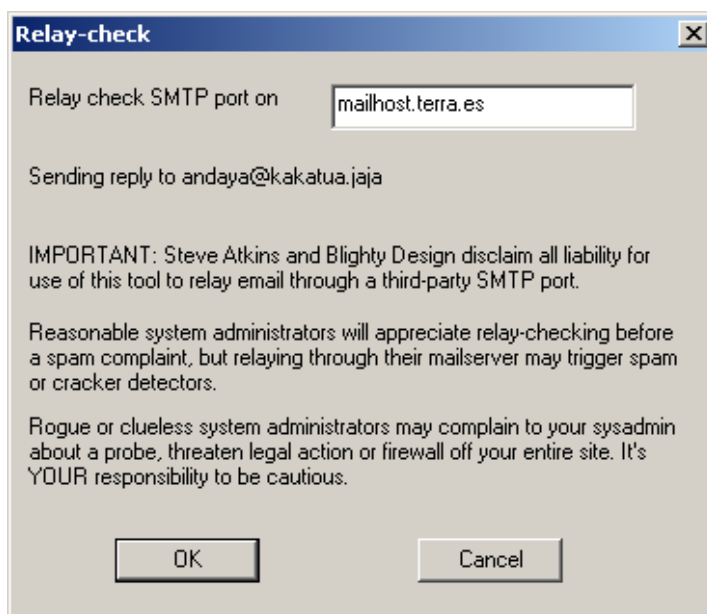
Relay-check

Relay check SMTP port on

mailhost.terra.es

Sending reply to andaya@kakatua.jaja

IMPORTANT: Steve Atkins and Blighty Design disclaim all liability for use of this tool to relay email through a third-party SMTP port.

Reasonable system administrators will appreciate relay-checking before a spam complaint, but relaying through their mailserver may trigger spam or cracker detectors.

Rogue or clueless system administrators may complain to your sysadmin about a probe, threaten legal action or firewall off your entire site. It's YOUR responsibility to be cautious.

OK

Cancel